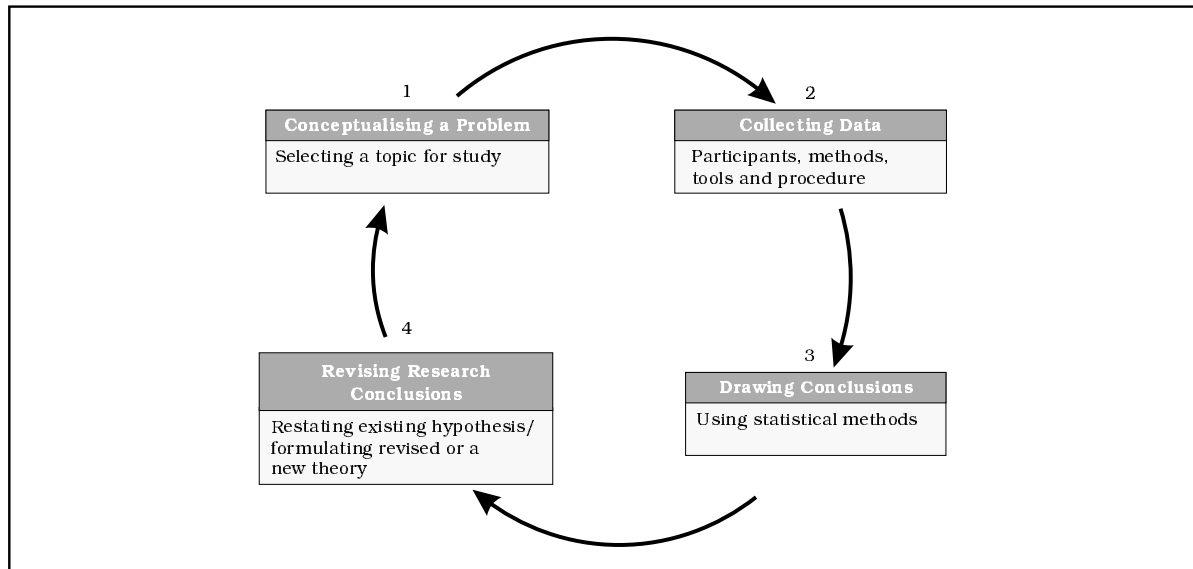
1

Conceptualising a Problem

Selecting a topic for study

2

Collecting Data

Participants, methods, tools and procedure

3

Drawing Conclusions

Using statistical methods

4

Revising Research Conclusions

Restating existing hypothesis/ formulating revised or a new theory